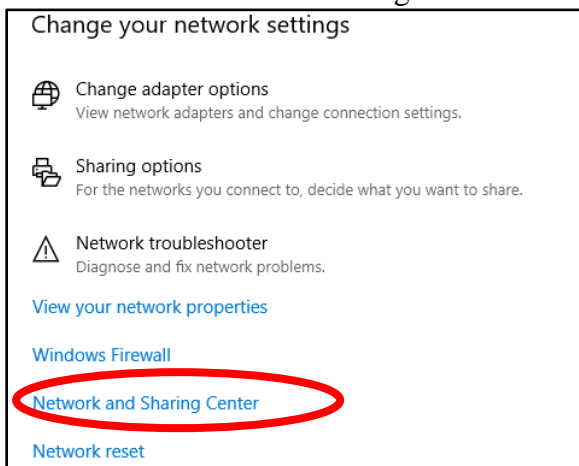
Change your network settings

Change adapter options
View network adapters and change connection settings.

Sharing options
For the networks you connect to, decide what you want to share.

Network troubleshooter
Diagnose and fix network problems.

View your network properties

Windows Firewall

Network and Sharing Center

Network reset